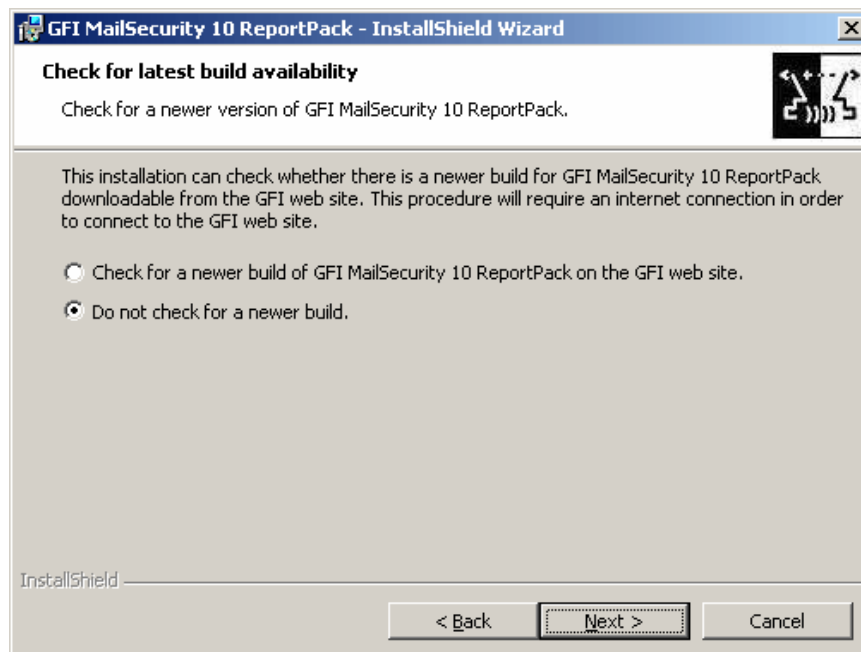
GFI MailSecurity 10 ReportPack - InstallShield Wizard

Check for latest build availability

Check for a newer version of GFI MailSecurity 10 ReportPack.

This installation can check whether there is a newer build for GFI MailSecurity 10 ReportPack downloadable from the GFI web site. This procedure will require an internet connection in order to connect to the GFI web site.

Check for a newer build of GFI MailSecurity 10 ReportPack on the GFI web site.

Do not check for a newer build.

InstallShield

< Back

Next >

Cancel